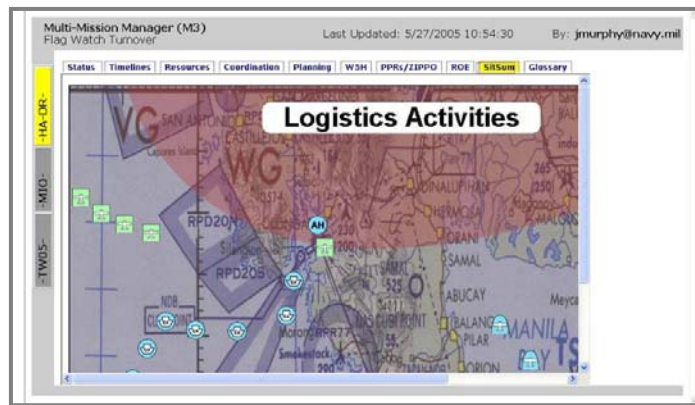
Multi-Mission Manager (M3)
Flag Watch Turnover

Last Updated: 5/27/2005 10:54:30

By: jmurphy@navy.mil

Status | Timelines | Resources | Coordination | Planning | WSH | PPRs/ZIPPO | ROE | SitSum | Glossary

-HA-DR-

-MIO-

-TWOS-

Logistics Activities

VG

WG

SAN ANTONIO

CASTILLEJOS

RPD20N

RPD20S

AH

GRANIT

SAMAL

ABUCAY

BALANGA

PILAR

MANILA

CUBI POINT

Morong

Smokestack

Meyca